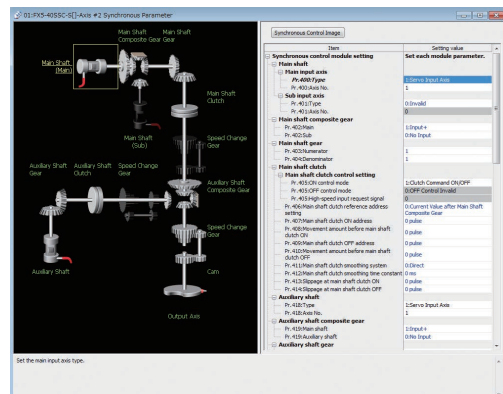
01:FX5-40SSC-S[]-Axis #2 Synchronous Parameter

Main Shaft Composite Gear

Main Shaft

Main Shaft (Main)

Main Shaft Clutch

Main Shaft (Sub)

Speed Change Gear

Auxiliary Shaft Gear

Auxiliary Shaft Clutch

Speed Change Gear

Auxiliary Shaft Composite Gear

Speed Change Gear

Auxiliary Shaft

Cam

Output Axis

Synchronous Control Image

| Item | Setting value |
|---|---|
| Synchronous control module setting | Set each module parameter. |
| Main shaft | |
| Main input axis | |
| Pr.400:Type | 1:Servo Input Axis |
| Pr.400:Axis No. | 1 |
| Sub input axis | |
| Pr.401:Type | 0:Invalid |
| Pr.401:Axis No. | 0 |
| Main shaft composite gear | |
| Pr.402:Main | 1:Input+ |
| Pr.402:Sub | 0:No Input |
| Main shaft gear | |
| Pr.403:Numerator | 1 |
| Pr.404:Denominator | 1 |
| Main shaft clutch | |
| Main shaft clutch control setting | |
| Pr.405:ON control mode | 1:Clutch Command ON/OFF |
| Pr.405:OFF control mode | 0:OFF Control Invalid |
| Pr.405:High-speed input request signal | 0 |
| Pr.406:Main shaft clutch reference address setting | 0:Current Value after Main Shaft Composite Gear |
| Pr.407:Main shaft clutch ON address | 0 pulse |
| Pr.408:Movement amount before main shaft clutch ON | 0 pulse |
| Pr.409:Main shaft clutch OFF address | 0 pulse |
| Pr.410:Movement amount before main shaft clutch OFF | 0 pulse |
| Pr.411:Main shaft clutch smoothing system | 0:Direct |
| Pr.412:Main shaft clutch smoothing time constant | 0 ms |
| Pr.413:Slippage at main shaft clutch ON | 0 pulse |
| Pr.414:Slippage at main shaft clutch OFF | 0 pulse |
| Auxiliary shaft | |
| Pr.418:Type | 1:Servo Input Axis |
| Pr.418:Axis No. | 1 |
| Auxiliary shaft composite gear | |
| Pr.419:Main shaft | 1:Input+ |
| Pr.419:Auxiliary shaft | 0:No Input |
| Auxiliary shaft gear | |

Set the main input axis type.